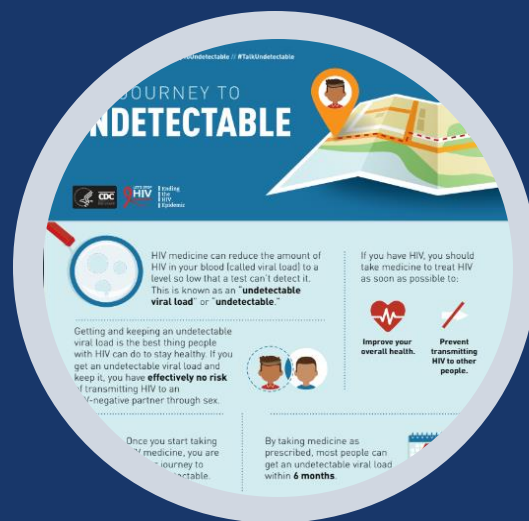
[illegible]Undetectable // #TalkUndetectable

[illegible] JOURNEY TO UNDETECTABLE

CDC

HIV

Ending the HIV Epidemic

HIV medicine can reduce the amount of HIV in your blood (called viral load) to a level so low that a test can't detect it. This is known as an "undetectable viral load" or "undetectable."

If you have HIV, you should take medicine to treat HIV as soon as possible to:

Improve your overall health.

Prevent transmitting HIV to other people.

Getting and keeping an undetectable viral load is the best thing people with HIV can do to stay healthy. If you get an undetectable viral load and keep it, you have effectively no risk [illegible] of transmitting HIV to an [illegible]V-negative partner through sex.

Once you start taking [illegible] medicine, you are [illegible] journey to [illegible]ctable.

By taking medicine as prescribed, most people can get an undetectable viral load within 6 months.